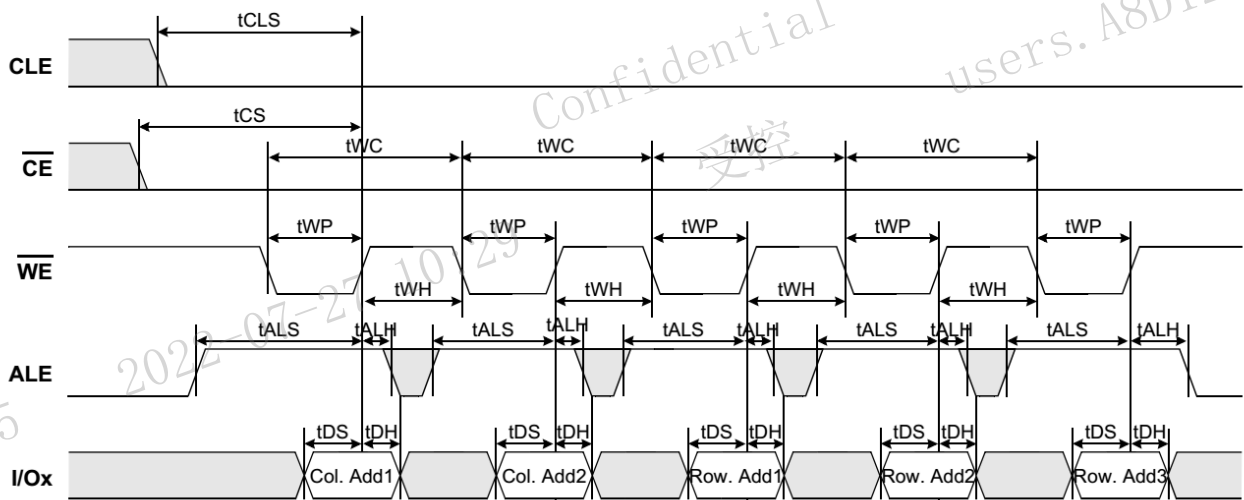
tCLS

CLE

tCS

$\overline{CE}$

tWC tWC tWC tWC

tWP tWP tWP tWP tWP

$\overline{WE}$

tWH tWH tWH tWH

tALS tALH tALS tALH tALS tALH tALS tALH tALS tALH

ALE

tDS tDH tDS tDH tDS tDH tDS tDH tDS tDH

I/Ox

Col. Add1 Col. Add2 Row. Add1 Row. Add2 Row. Add3

Confidential users.A8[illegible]

受控

2022-07-27 10 29